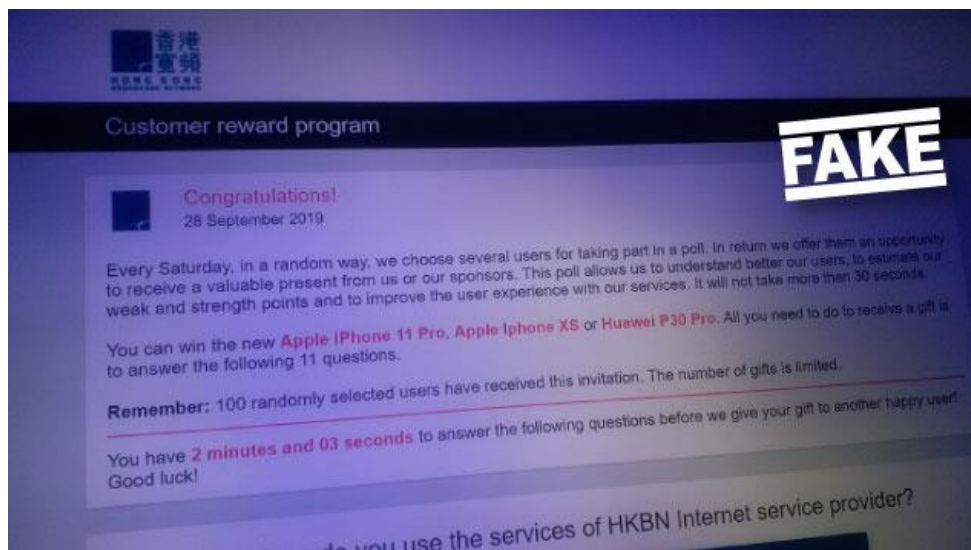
香港寬頻
HONG KONG BROADBAND NETWORK

Customer reward program

FAKE

Congratulations!
28 September 2019

Every Saturday, in a random way, we choose several users for taking part in a poll. In return we offer them an opportunity to receive a valuable present from us or our sponsors. This poll allows us to understand better our users, to estimate our weak and strength points and to improve the user experience with our services. It will not take more than 30 seconds.

You can win the new Apple iPhone 11 Pro, Apple Iphone XS or Huawei P30 Pro. All you need to do to receive a gift is to answer the following 11 questions.

Remember: 100 randomly selected users have received this invitation. The number of gifts is limited.

You have 2 minutes and 03 seconds to answer the following questions before we give your gift to another happy user! Good luck!

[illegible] do you use the services of HKBN Internet service provider?